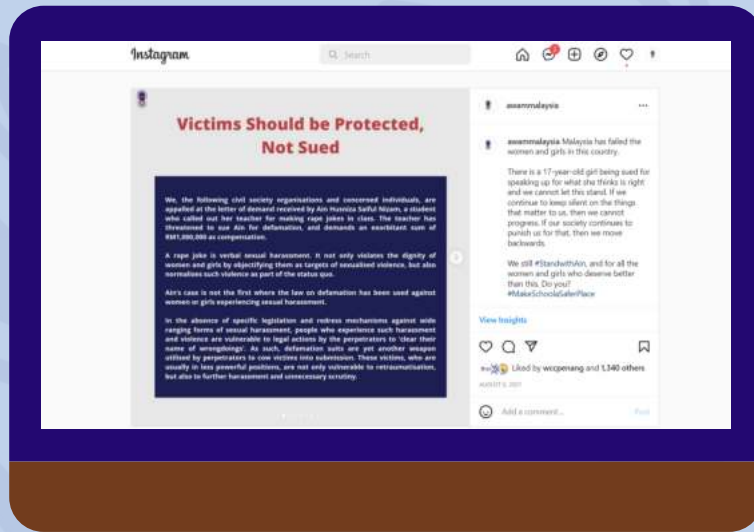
Instagram

Search

Victims Should be Protected, Not Sued

We, the following civil society organisations and concerned individuals, are appalled at the letter of demand received by Ain Husniza Saiful Nizam, a student who called out her teacher for making rape jokes in class. The teacher has threatened to sue Ain for defamation, and demands an exorbitant sum of RM1,000,000 as compensation.

A rape joke is verbal sexual harassment. It not only violates the dignity of women and girls by objectifying them as targets of sexualised violence, but also normalises such violence as part of the status quo.

Ain's case is not the first where the law on defamation has been used against women or girls experiencing sexual harassment.

In the absence of specific legislation and redress mechanisms against wide ranging forms of sexual harassment, people who experience such harassment and violence are vulnerable to legal actions by the perpetrators to 'clear their name of wrongdoings'. As such, defamation suits are yet another weapon utilised by perpetrators to cow victims into submission. These victims, who are usually in less powerful positions, are not only vulnerable to retraumatisation, but also to further harassment and unnecessary scrutiny.

awammalaysia

awammalaysia Malaysia has failed the women and girls in this country.

There is a 17-year-old girl being sued for speaking up for what she thinks is right and we cannot let this stand. If we continue to keep silent on the things that matter to us, then we cannot progress. If our society continues to punish us for that, then we move backwards.

We still #StandwithAin, and for all the women and girls who deserve better than this. Do you? #MakeSchoolsaSaferPlace

View Insights

Liked by wccpenang and 1,340 others

AUGUST 3, 2021

Add a comment...

Post